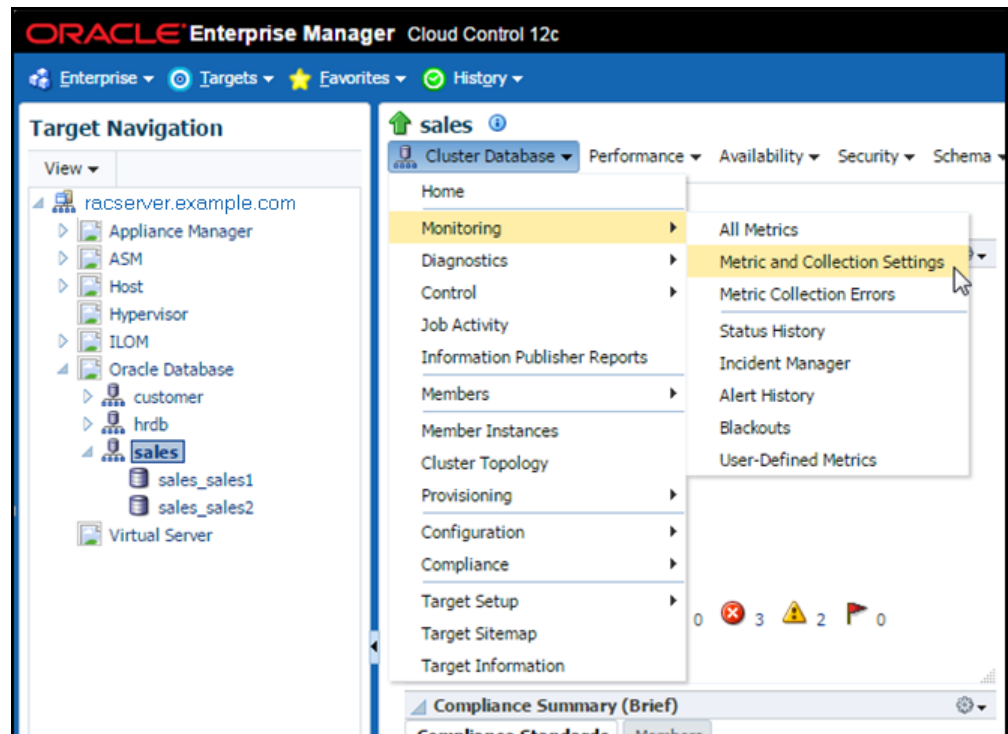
ORACLE Enterprise Manager Cloud Control 12c

Enterprise ▾ Targets ▾ Favorites ▾ History ▾

Target Navigation

View ▾

racserver.example.com
Appliance Manager
ASM
Host
Hypervisor
ILOM
Oracle Database
customer
hrdb
sales
sales_sales1
sales_sales2
Virtual Server

sales

Cluster Database ▾ Performance ▾ Availability ▾ Security ▾ Schema ▾

Home
Monitoring
Diagnostics
Control
Job Activity
Information Publisher Reports
Members
Member Instances
Cluster Topology
Provisioning
Configuration
Compliance
Target Setup
Target Sitemap
Target Information

All Metrics
Metric and Collection Settings
Metric Collection Errors
Status History
Incident Manager
Alert History
Blackouts
User-Defined Metrics

0 3 2 0

Compliance Summary (Brief)

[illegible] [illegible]